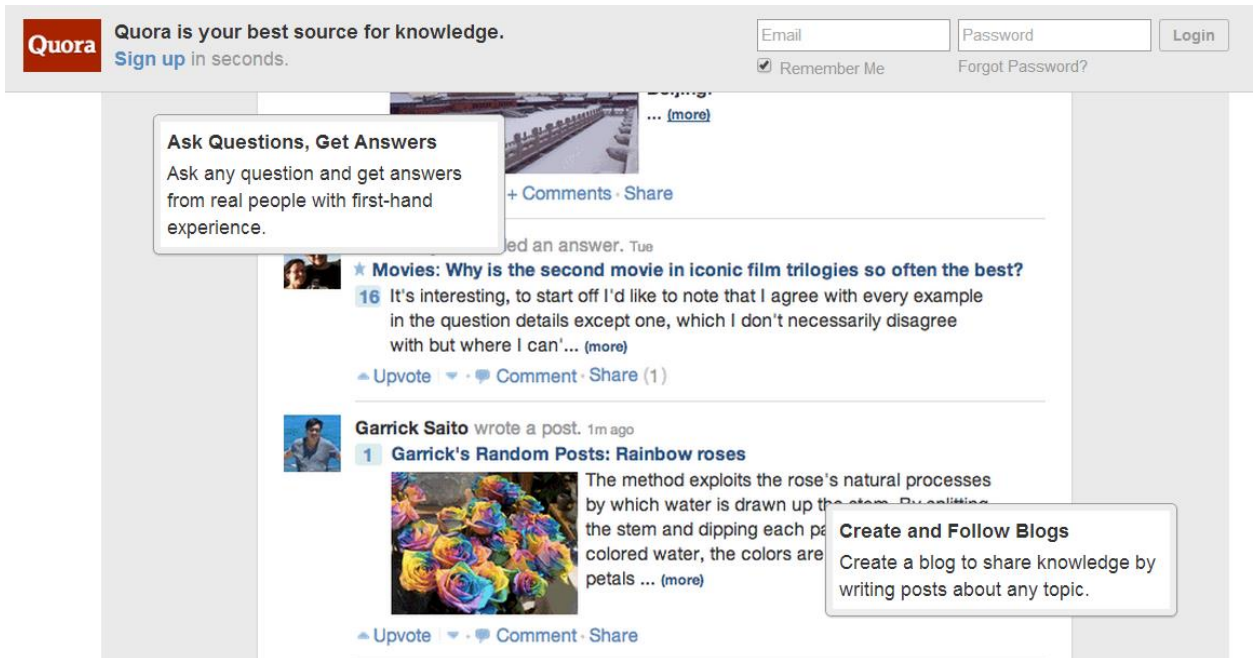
Quora

Quora is your best source for knowledge.
Sign up in seconds.

Email
Password
Login
Remember Me
Forgot Password?

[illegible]
... (more)

Ask Questions, Get Answers
Ask any question and get answers from real people with first-hand experience.

+ Comments · Share

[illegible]ed an answer. Tue
Movies: Why is the second movie in iconic film trilogies so often the best?
16 It's interesting, to start off I'd like to note that I agree with every example in the question details except one, which I don't necessarily disagree with but where I can'... (more)
Upvote · Comment · Share (1)

Garrick Saito wrote a post. 1m ago
1 Garrick's Random Posts: Rainbow roses
The method exploits the rose's natural processes by which water is drawn up th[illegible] the stem and dipping each pa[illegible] colored water, the colors are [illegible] petals ... (more)

Create and Follow Blogs
Create a blog to share knowledge by writing posts about any topic.

Upvote · Comment · Share